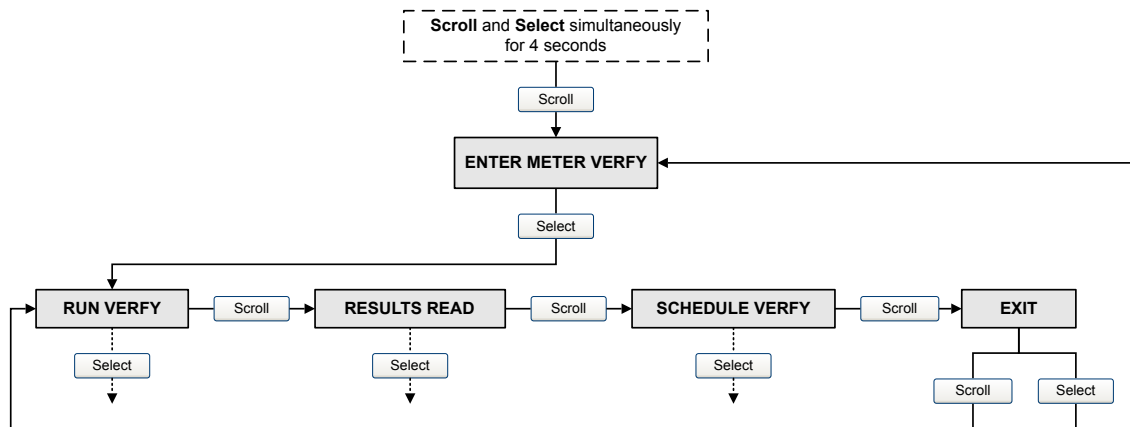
**Scroll** and **Select** simultaneously for 4 seconds

Scroll

ENTER METER VERFY

Select

RUN VERFY

Scroll

RESULTS READ

Scroll

SCHEDULE VERFY

Scroll

EXIT

Select

Select

Select

Scroll

Select